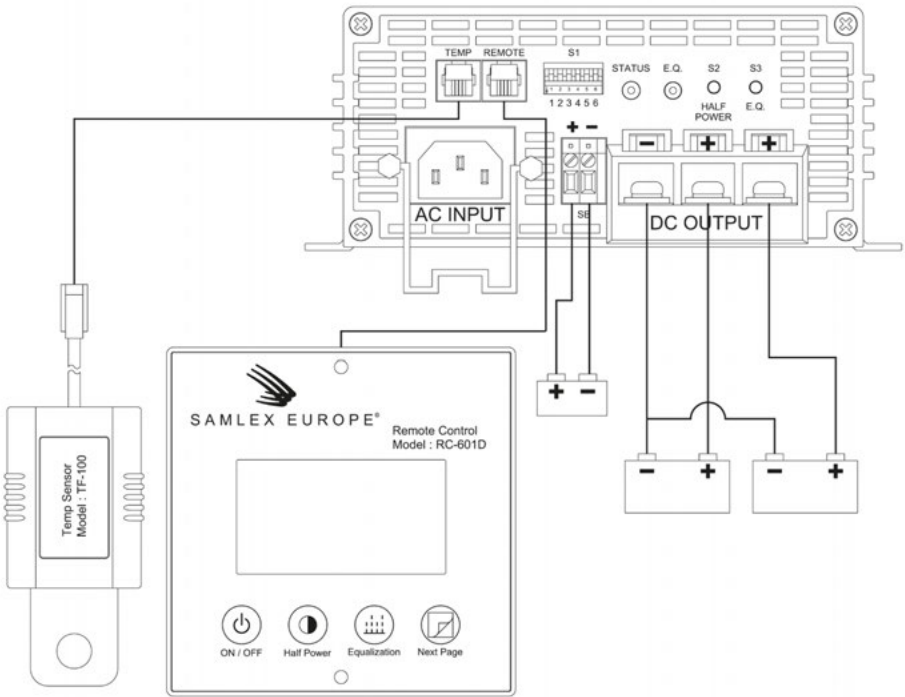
TEMP
REMOTE
S1
1 2 3 4 5 6
STATUS
E.Q.
S2
HALF POWER
S3
E.Q.
+ −
SB
AC INPUT
−
+
+
DC OUTPUT
Temp Sensor
Model : TF-100
SAMLEX EUROPE®
Remote Control
Model : RC-601D
ON / OFF
Half Power
Equalization
Next Page
+ −
− +
− +